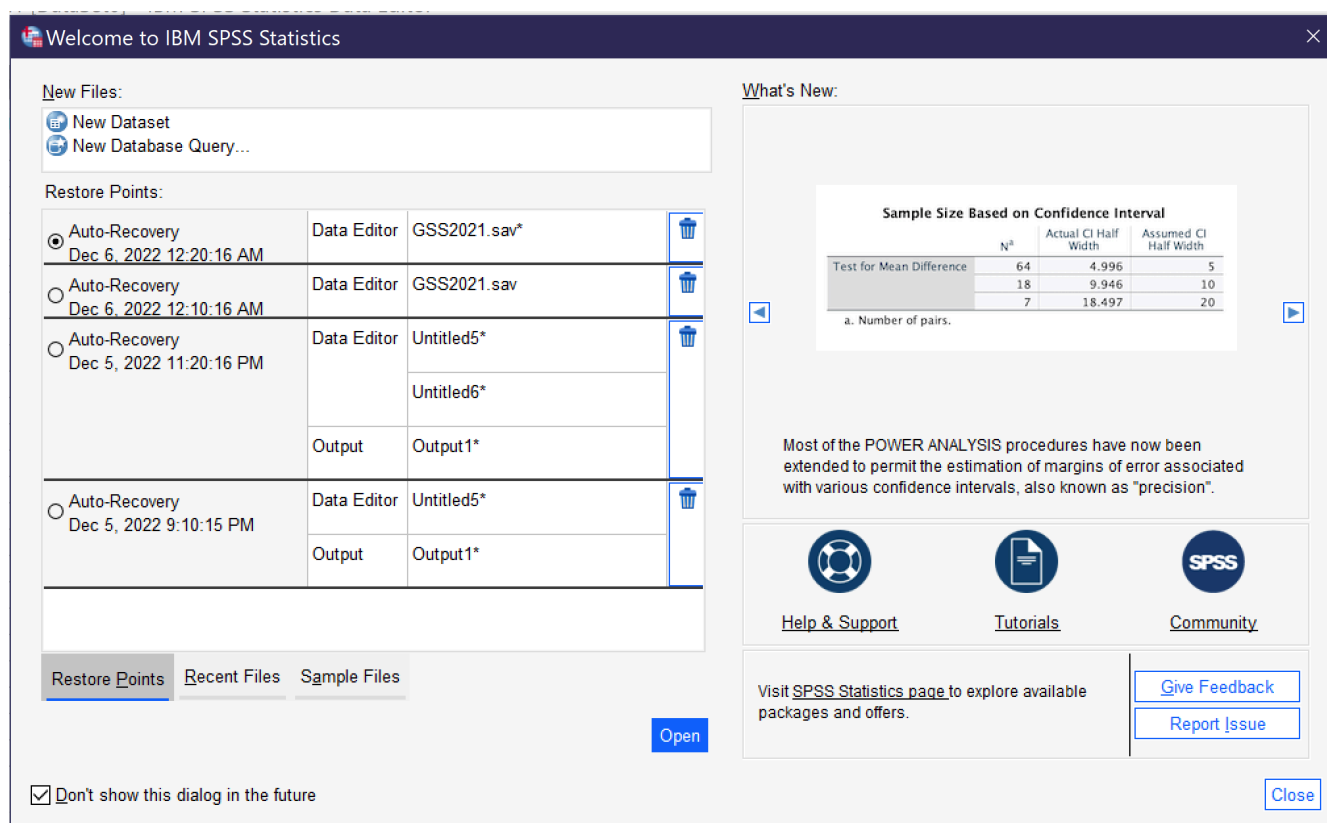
Welcome to IBM SPSS Statistics

New Files:
New Dataset
New Database Query...

Restore Points:

| | | | |
|---|---|---|---|
| Auto-Recovery Dec 6, 2022 12:20:16 AM | Data Editor | GSS2021.sav* | |
| Auto-Recovery Dec 6, 2022 12:10:16 AM | Data Editor | GSS2021.sav | |
| Auto-Recovery Dec 5, 2022 11:20:16 PM | Data Editor | Untitled5* | |
| | | Untitled6* | |
| | Output | Output1* | |
| Auto-Recovery Dec 5, 2022 9:10:15 PM | Data Editor | Untitled5* | |
| | Output | Output1* | |

Restore Points | Recent Files | Sample Files

Open

Don't show this dialog in the future

What's New:

Sample Size Based on Confidence Interval

| | $N^a$ | Actual CI Half Width | Assumed CI Half Width |
|---|---|---|---|
| Test for Mean Difference | 64 | 4.996 | 5 |
| | 18 | 9.946 | 10 |
| | 7 | 18.497 | 20 |

a. Number of pairs.

Most of the POWER ANALYSIS procedures have now been extended to permit the estimation of margins of error associated with various confidence intervals, also known as "precision".

SPSS

Help & Support
Tutorials
Community

Visit SPSS Statistics page to explore available packages and offers.

Give Feedback
Report Issue

Close